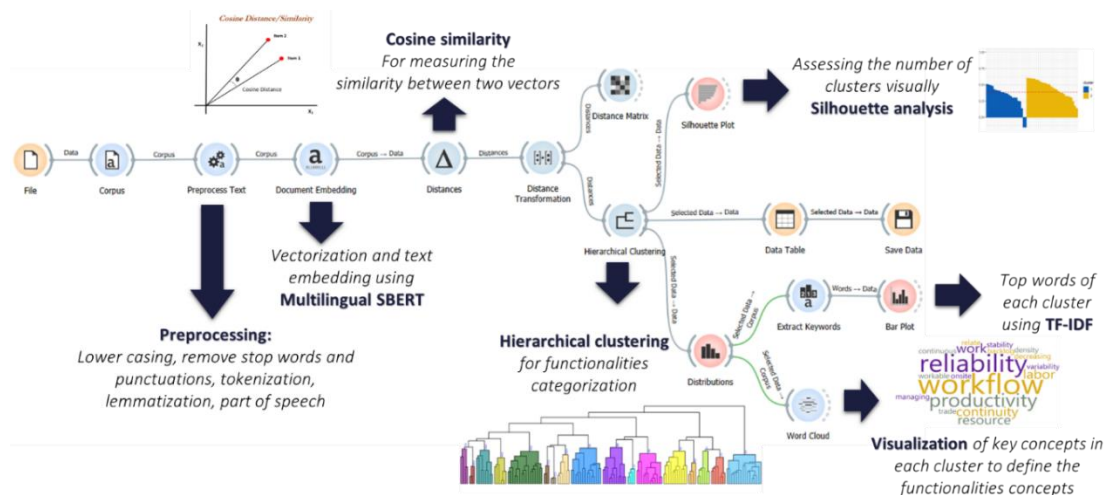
Cosine Distance/Similarity

Item 2

Item 1

Cosine Distance

Cosine similarity
For measuring the similarity between two vectors

Assessing the number of clusters visually
Silhouette analysis

File

Data

Corpus

Corpus

Preprocess Text

Corpus

Document Embedding

Corpus → Data

Distances

Distances

Distance Transformation

Distances

Distance Matrix

Distances

Selected Data → Data

Silhouette Plot

Hierarchical Clustering

Selected Data → Data

Data Table

Selected Data → Data

Save Data

Vectorization and text embedding using
Multilingual SBERT

Selected Data → Data

Selected Data → Corpus

Extract Keywords

Words → Data

Bar Plot

Top words of each cluster using TF-IDF

Preprocessing:
Lower casing, remove stop words and punctuations, tokenization, lemmatization, part of speech

Hierarchical clustering
for functionalities categorization

Distributions

Selected Data → Corpus

Word Cloud

reliability
workflow
productivity
continuity
resource
work
stability
labor
variability
managing
trade

Visualization of key concepts in each cluster to define the functionalities concepts